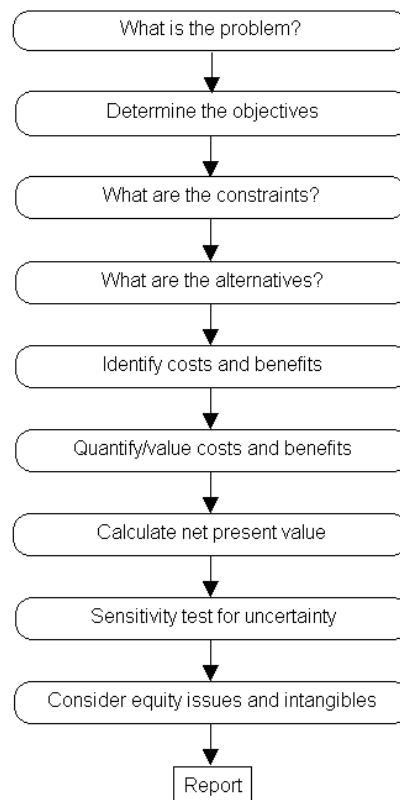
What is the problem?

Determine the objectives

What are the constraints?

What are the alternatives?

Identify costs and benefits

Quantify/value costs and benefits

Calculate net present value

Sensitivity test for uncertainty

Consider equity issues and intangibles

Report